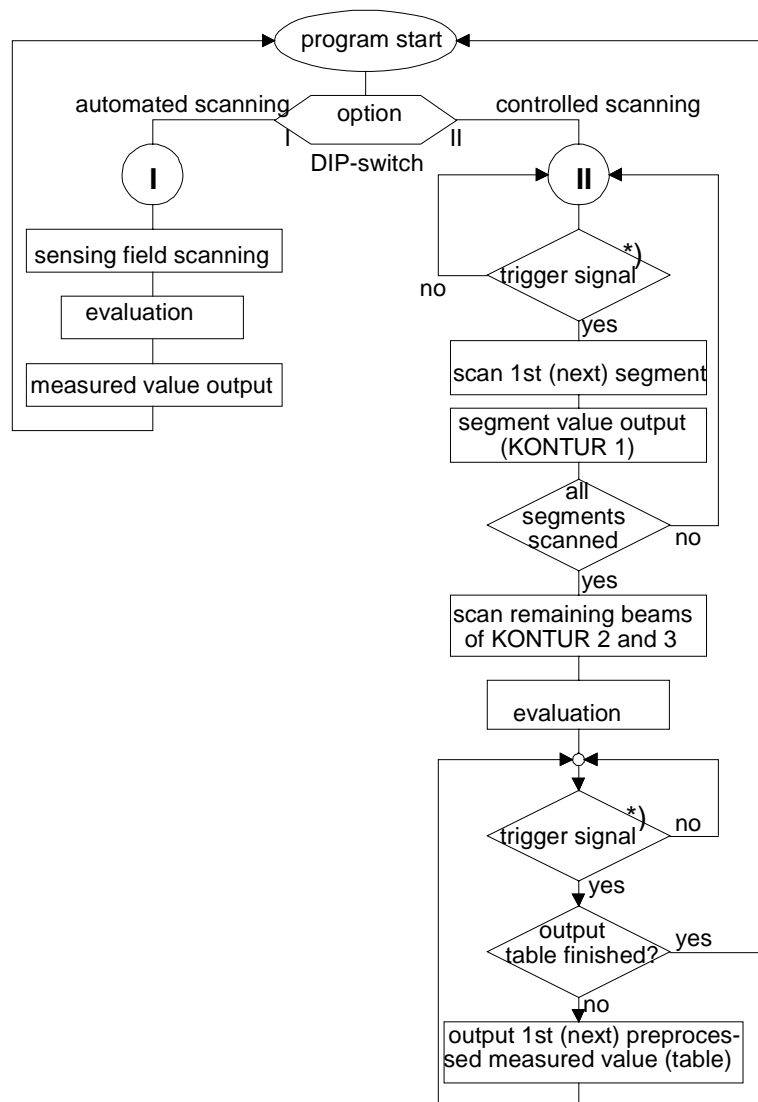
program start

automated scanning

option

controlled scanning

I

II

DIP-switch

I

II

sensing field scanning

trigger signal *)

no

yes

evaluation

scan 1st (next) segment

measured value output

segment value output (KONTUR 1)

all segments scanned

no

yes

scan remaining beams of KONTUR 2 and 3

evaluation

trigger signal *)

no

yes

output table finished?

yes

no

output 1st (next) preprocessed measured value (table)